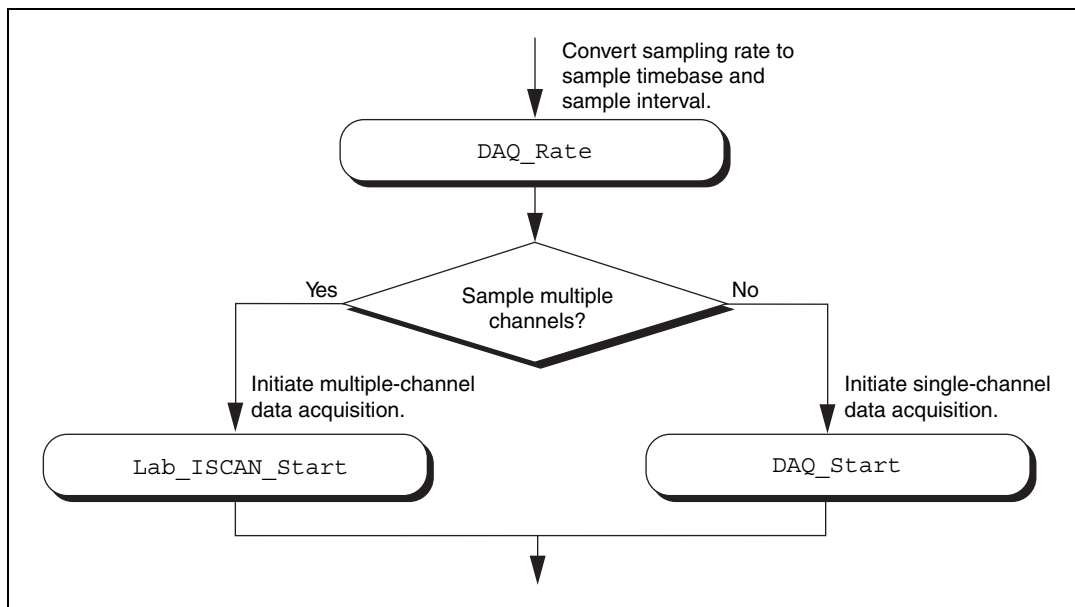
Convert sampling rate to sample timebase and sample interval.

DAQ_Rate

Yes

Sample multiple channels?

No

Initiate multiple-channel data acquisition.

Initiate single-channel data acquisition.

Lab_ISCAN_Start

DAQ_Start